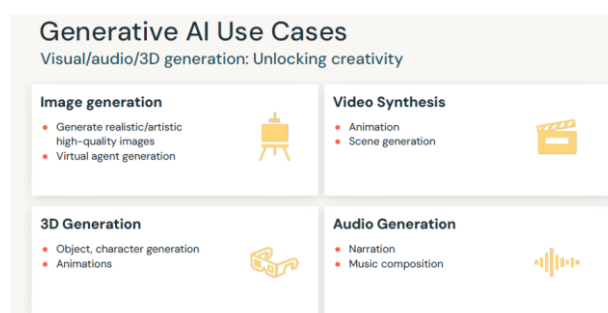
Generative AI Use Cases

Visual/audio/3D generation: Unlocking creativity

Image generation

- Generate realistic/artistic high-quality images
- Virtual agent generation

Video Synthesis

- Animation
- Scene generation

3D Generation

- Object, character generation
- Animations

Audio Generation

- Narration
- Music composition